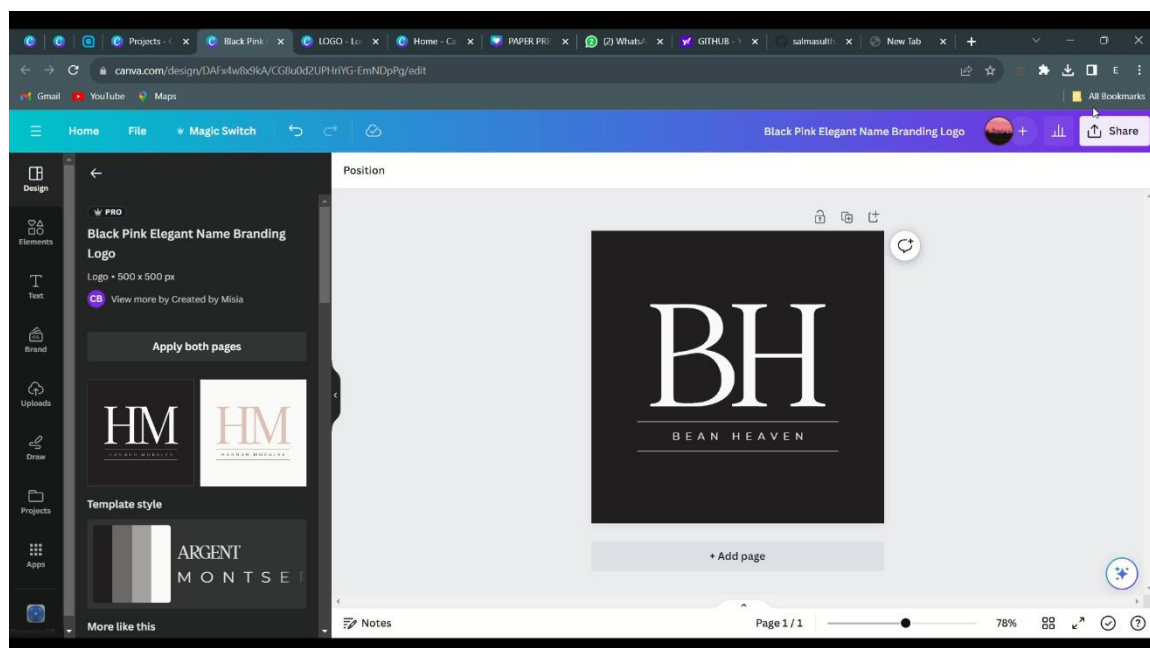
Projects - ( ×
Black Pink ×
LOGO - Lo ×
Home - Ca ×
PAPER PRE ×
(2) WhatsA ×
GITHUB - ×
salmasulth ×
New Tab ×
+

canva.com/design/DAFx4w8x9kA/CG8u0d2UPHriYG-EmNDpPg/edit

Gmail YouTube Maps
All Bookmarks

Home File Magic Switch
Black Pink Elegant Name Branding Logo
Share

Design
Elements
Text
Brand
Uploads
Draw
Projects
Apps

PRO
Black Pink Elegant Name Branding Logo
Logo • 500 x 500 px
CB View more by Created by Misia

Apply both pages

HM
HANNAH MORALES
HM
HANNAH MORALES

Template style
ARGENT
MONTSE

More like this

Position

BH
BEAN HEAVEN

+ Add page

Notes
Page 1 / 1
78%